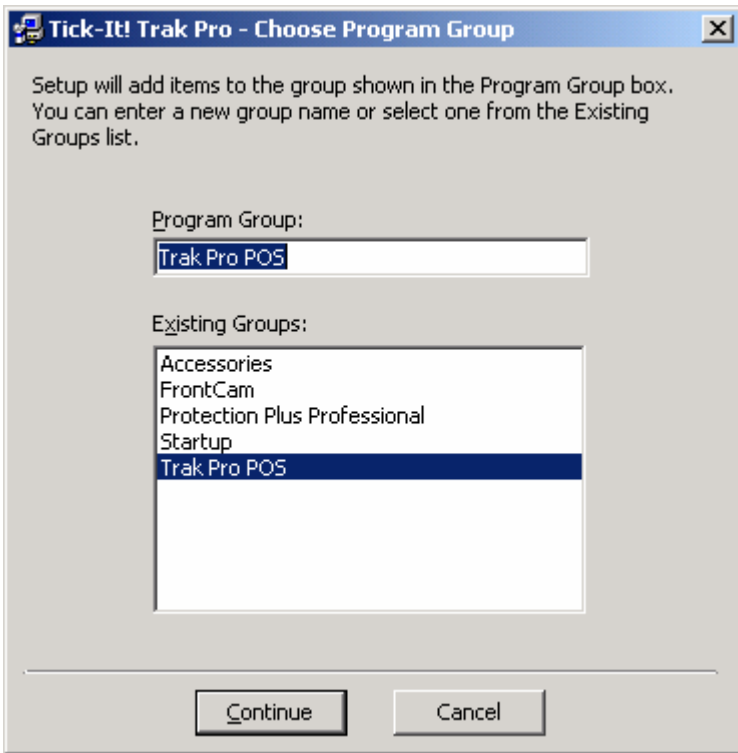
Tick-It! Trak Pro - Choose Program Group

Setup will add items to the group shown in the Program Group box. You can enter a new group name or select one from the Existing Groups list.

Program Group:

Trak Pro POS

Existing Groups:

Accessories
FrontCam
Protection Plus Professional
Startup
Trak Pro POS

Continue

Cancel